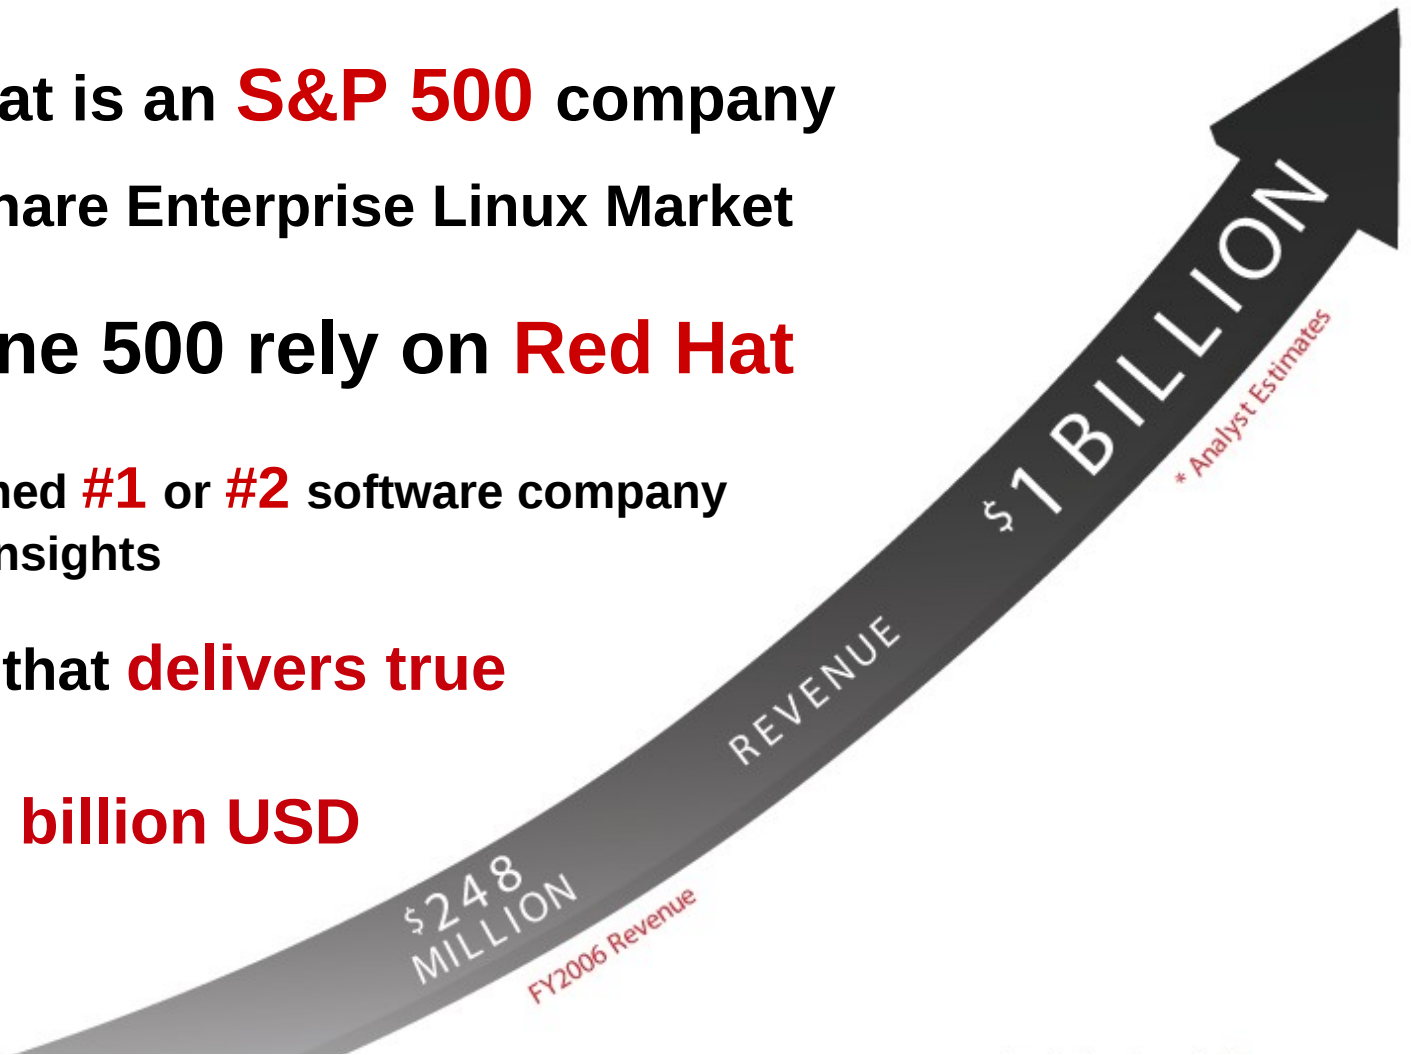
at is an S&P 500 company

hare Enterprise Linux Market

ne 500 rely on Red Hat

ned #1 or #2 software company
nsights

that delivers true

billion USD

$248 MILLION

FY2006 Revenue

REVENUE

$1 BILLION

* Analyst Estimates